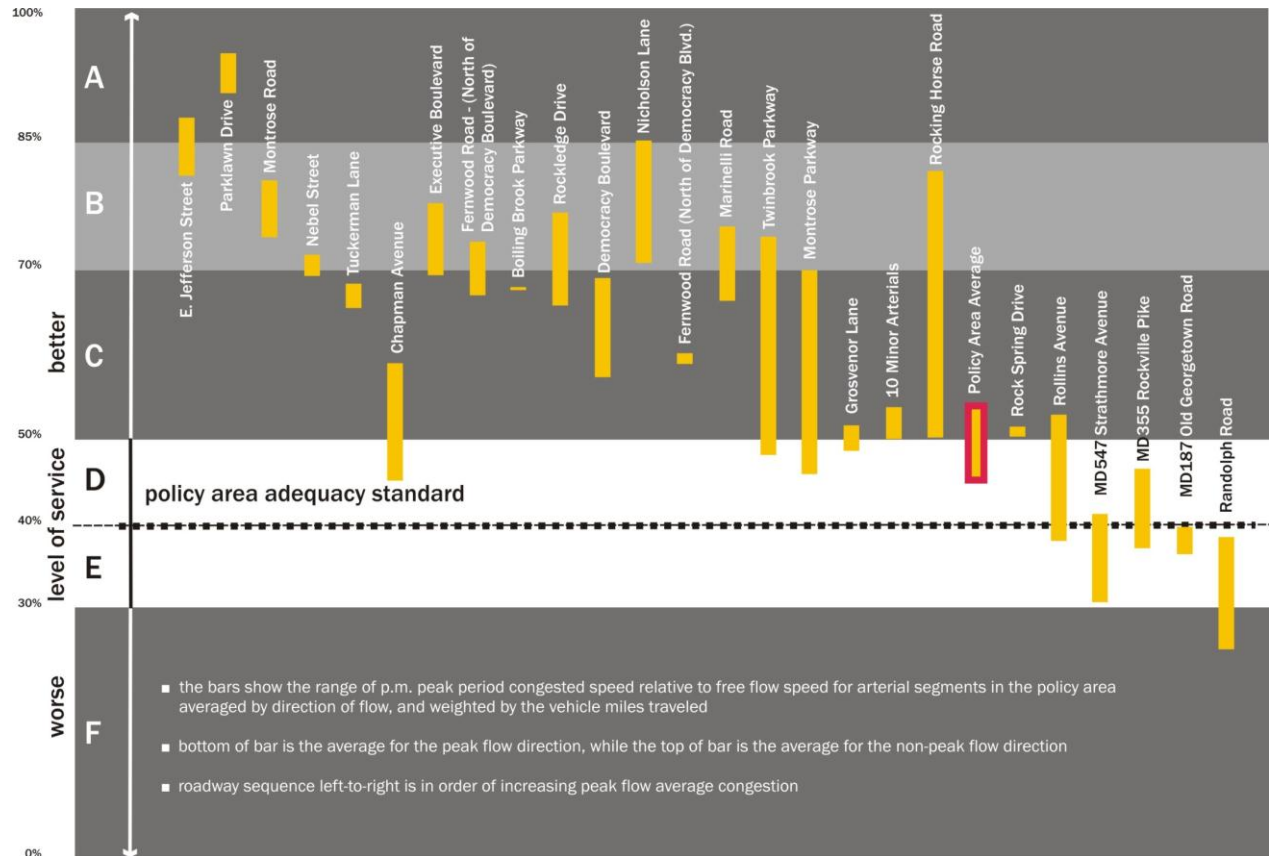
100%
85%
70%
50%
40%
30%
0%

A
B
C
D
E
F

better
level of service
worse

E. Jefferson Street
Parklawn Drive
Montrose Road
Nebel Street
Tuckerman Lane
Chapman Avenue
Executive Boulevard
Fernwood Road - (North of Democracy Boulevard)
Boiling Brook Parkway
Rockledge Drive
Democracy Boulevard
Nicholson Lane
Fernwood Road (North of Democracy Blvd.)
Marinelli Road
Twinbrook Parkway
Montrose Parkway
Grosvenor Lane
10 Minor Arterials
Rocking Horse Road
Policy Area Average
Rock Spring Drive
Rollins Avenue
MD547 Strathmore Avenue
MD355 Rockville Pike
MD187 Old Georgetown Road
Randolph Road

policy area adequacy standard

■ the bars show the range of p.m. peak period congested speed relative to free flow speed for arterial segments in the policy area averaged by direction of flow, and weighted by the vehicle miles traveled

■ bottom of bar is the average for the peak flow direction, while the top of bar is the average for the non-peak flow direction

■ roadway sequence left-to-right is in order of increasing peak flow average congestion